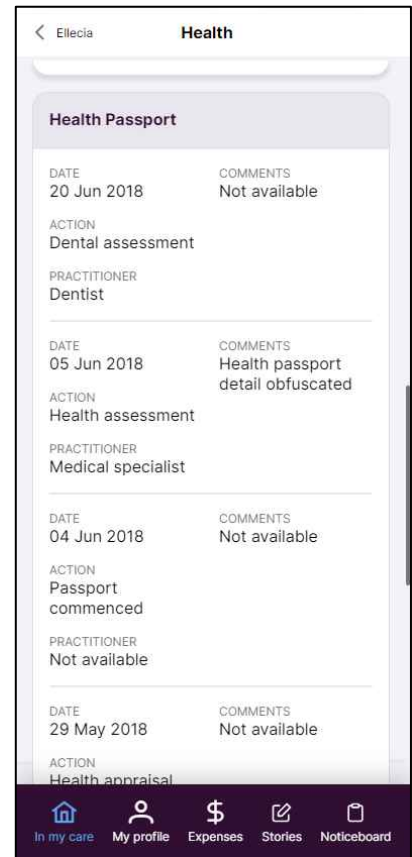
< Ellecia

Health

Health Passport

DATE
20 Jun 2018

COMMENTS
Not available

ACTION
Dental assessment

PRACTITIONER
Dentist

DATE
05 Jun 2018

COMMENTS
Health passport detail obfuscated

ACTION
Health assessment

PRACTITIONER
Medical specialist

DATE
04 Jun 2018

COMMENTS
Not available

ACTION
Passport commenced

PRACTITIONER
Not available

DATE
29 May 2018

COMMENTS
Not available

ACTION
Health appraisal

In my care
My profile
Expenses
Stories
Noticeboard